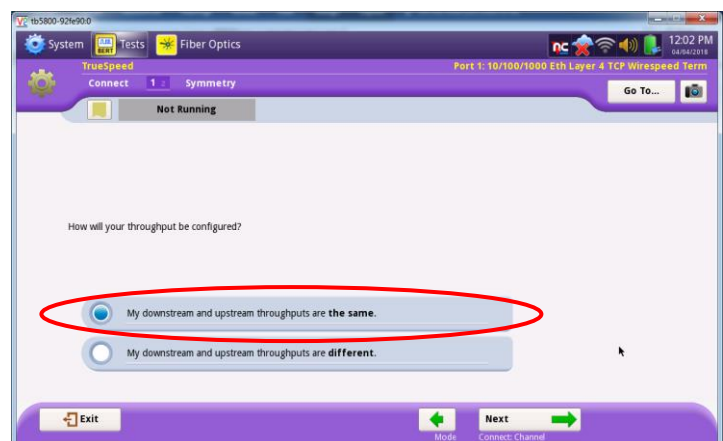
tb5800-92fe90:0

System

Tests

Fiber Optics

12:02 PM
04/04/2018

TrueSpeed

Port 1: 10/100/1000 Eth Layer 4 TCP Wirespeed Term

Connect 1 2 Symmetry

Go To...

Not Running

How will your throughput be configured?

My downstream and upstream throughputs are **the same.**

My downstream and upstream throughputs are **different.**

Exit

Mode

Next

Connect: Channel